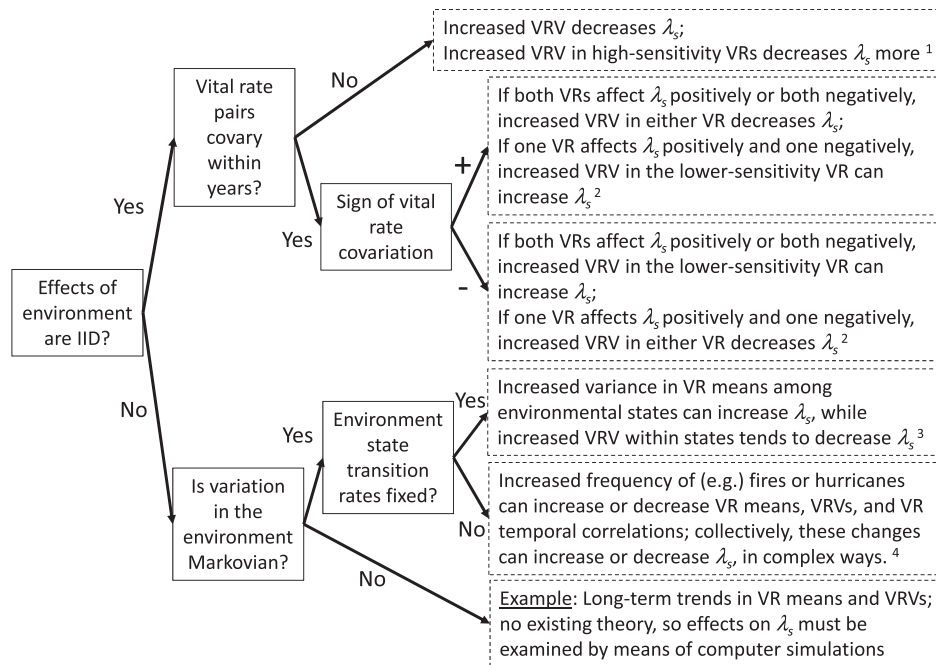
Effects of environment are IID?

Yes

Vital rate pairs covary within years?

No

Increased VRV decreases $\lambda_s$;
Increased VRV in high-sensitivity VRs decreases $\lambda_s$ more $^1$

Yes

Sign of vital rate covariation

+

If both VRs affect $\lambda_s$ positively or both negatively, increased VRV in either VR decreases $\lambda_s$;
If one VR affects $\lambda_s$ positively and one negatively, increased VRV in the lower-sensitivity VR can increase $\lambda_s$ $^2$

-

If both VRs affect $\lambda_s$ positively or both negatively, increased VRV in the lower-sensitivity VR can increase $\lambda_s$;
If one VR affects $\lambda_s$ positively and one negatively, increased VRV in either VR decreases $\lambda_s$ $^2$

No

Is variation in the environment Markovian?

Yes

Environment state transition rates fixed?

Yes

Increased variance in VR means among environmental states can increase $\lambda_s$, while increased VRV within states tends to decrease $\lambda_s$ $^3$

No

Increased frequency of (e.g.) fires or hurricanes can increase or decrease VR means, VRVs, and VR temporal correlations; collectively, these changes can increase or decrease $\lambda_s$, in complex ways. $^4$

No

Example: Long-term trends in VR means and VRVs; no existing theory, so effects on $\lambda_s$ must be examined by means of computer simulations